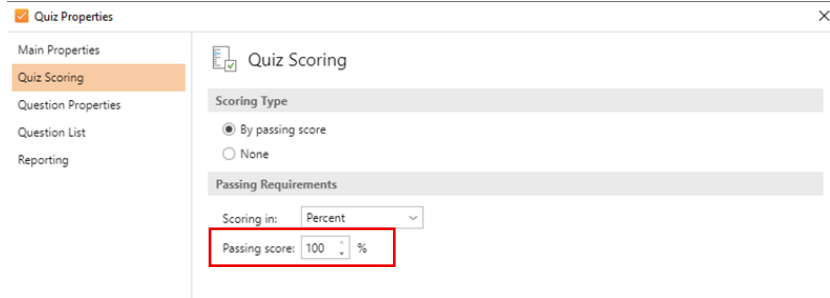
Quiz Properties

Main Properties
Quiz Scoring
Question Properties
Question List
Reporting

Quiz Scoring

Scoring Type
By passing score
None

Passing Requirements
Scoring in: Percent
Passing score: 100 %